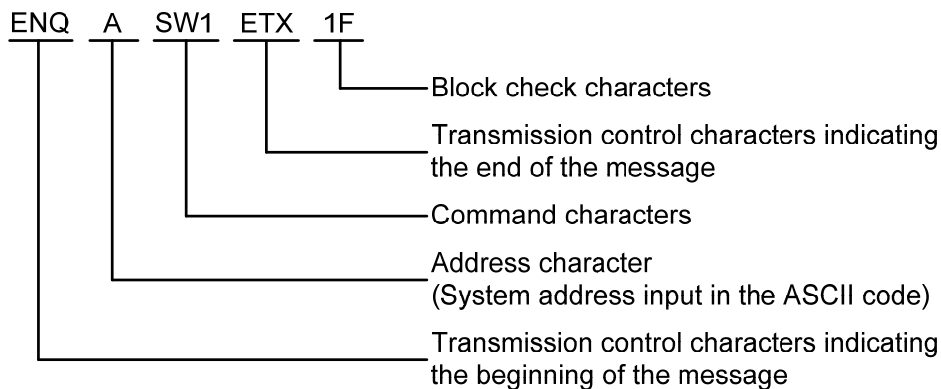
ENQ A SW1 ETX 1F

Block check characters

Transmission control characters indicating the end of the message

Command characters

Address character
(System address input in the ASCII code)

Transmission control characters indicating the beginning of the message